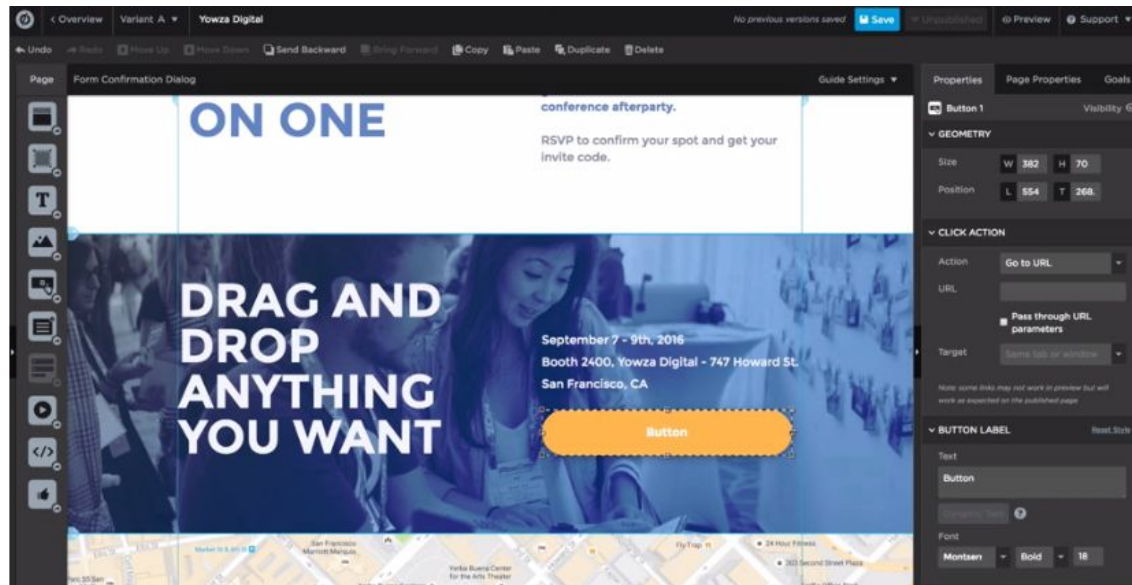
< Overview | Variant A ▾ | Yowza Digital

No previous versions saved | Save | Unpublished | Preview | Support ▾

Undo | Redo | Move Up | Move Down | Send Backward | Bring Forward | Copy | Paste | Duplicate | Delete

Page | Form Confirmation Dialog | Guide Settings ▾

ON ONE

conference afterparty.

RSVP to confirm your spot and get your invite code.

DRAG AND DROP ANYTHING YOU WANT

September 7 - 9th, 2016
Booth 2400, Yowza Digital - 747 Howard St.
San Francisco, CA

Button

Properties | Page Properties | Goals

Button 1 | Visibility

GEOMETRY

Size | W 382 | H 70

Position | L 554 | T 268.

CLICK ACTION

Action | Go to URL

URL

Pass through URL parameters

Target | Same tab or window

Note: some links may not work in preview but will work as expected on the published page

BUTTON LABEL | Reset Style

Text

Button

Dynamic Text

Font

Montserr | Bold | 18

San Francisco Marriott Marquis | Yerba Buena Center for the Arts Theater | Fly Trap | 24 Hour Fitness | 303 Second Street Plaza